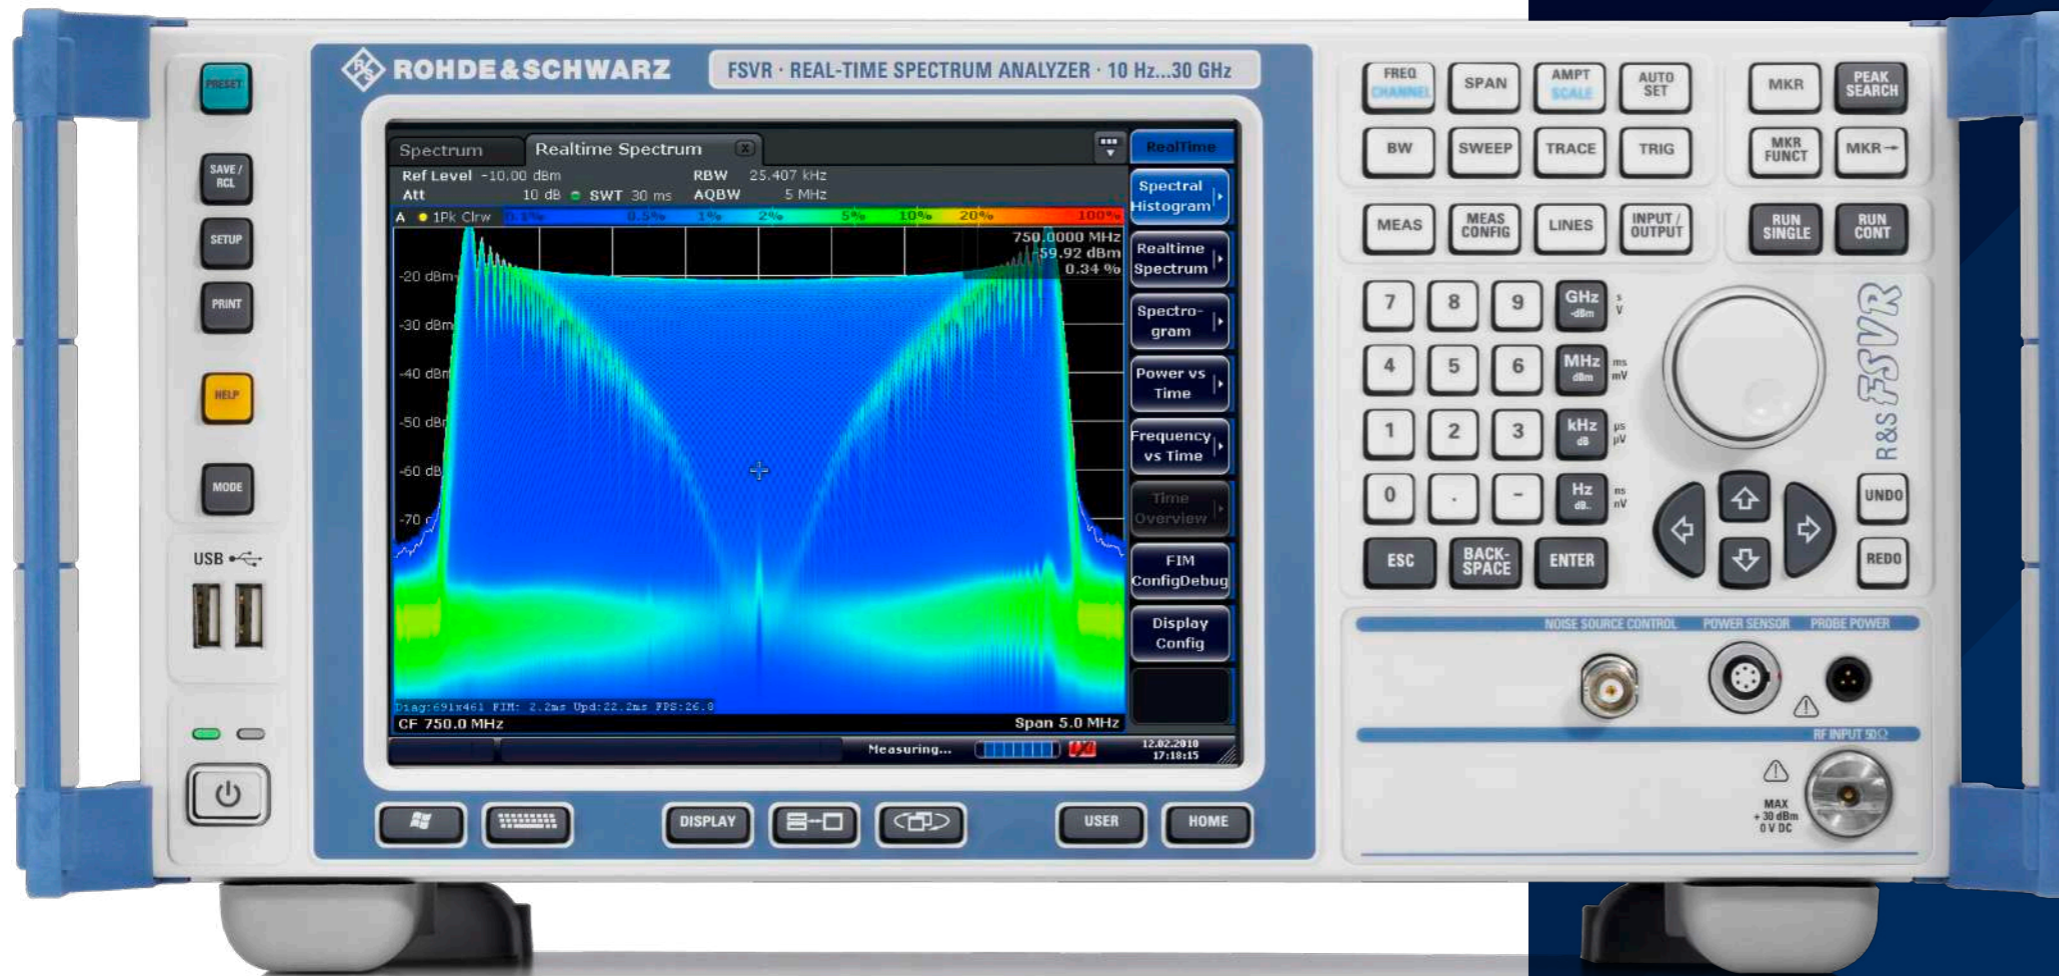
PRESET

SAVE / RCL

SETUP

PRINT

HELP

MODE

USB

ROHDE&SCHWARZ

FSVR · REAL-TIME SPECTRUM ANALYZER · 10 Hz...30 GHz

Spectrum | Realtime Spectrum

Ref Level -10.00 dBm RBW 25.407 kHz
Att 10 dB SWT 30 ms AQBW 5 MHz

A 1Pk Clrw 0.1% 0.5% 1% 2% 5% 10% 20% 100%

750.0000 MHz
-59.92 dBm
0.34 %

-20 dBm
-30 dBm
-40 dBm
-50 dBm
-60 dBm
-70

Diag:691x461 FIM: 2.2ms Upd:22.2ms FPS:26.8

CF 750.0 MHz Span 5.0 MHz

Measuring... 12.02.2010 17:18:15

RealTime

Spectral Histogram

Realtime Spectrum

Spectro-gram

Power vs Time

Frequency vs Time

Time Overview

FIM ConfigDebug

Display Config

DISPLAY

USER

HOME

FREQ CHANNEL

SPAN

AMPT SCALE

AUTO SET

MKR

PEAK SEARCH

BW

SWEEP

TRACE

TRIG

MKR FUNCT

MKR →

MEAS

MEAS CONFIG

LINES

INPUT / OUTPUT

RUN SINGLE

RUN CONT

7 8 9 GHz -dBm s V

4 5 6 MHz dBm ms mV

1 2 3 kHz dB μs μV

0 . - Hz dB.. ns nV

ESC

BACK-SPACE

ENTER

UNDO

REDO

R&S FSVR

NOISE SOURCE CONTROL

POWER SENSOR

PROBE POWER

RF INPUT 50Ω

MAX +30 dBm 0 V DC